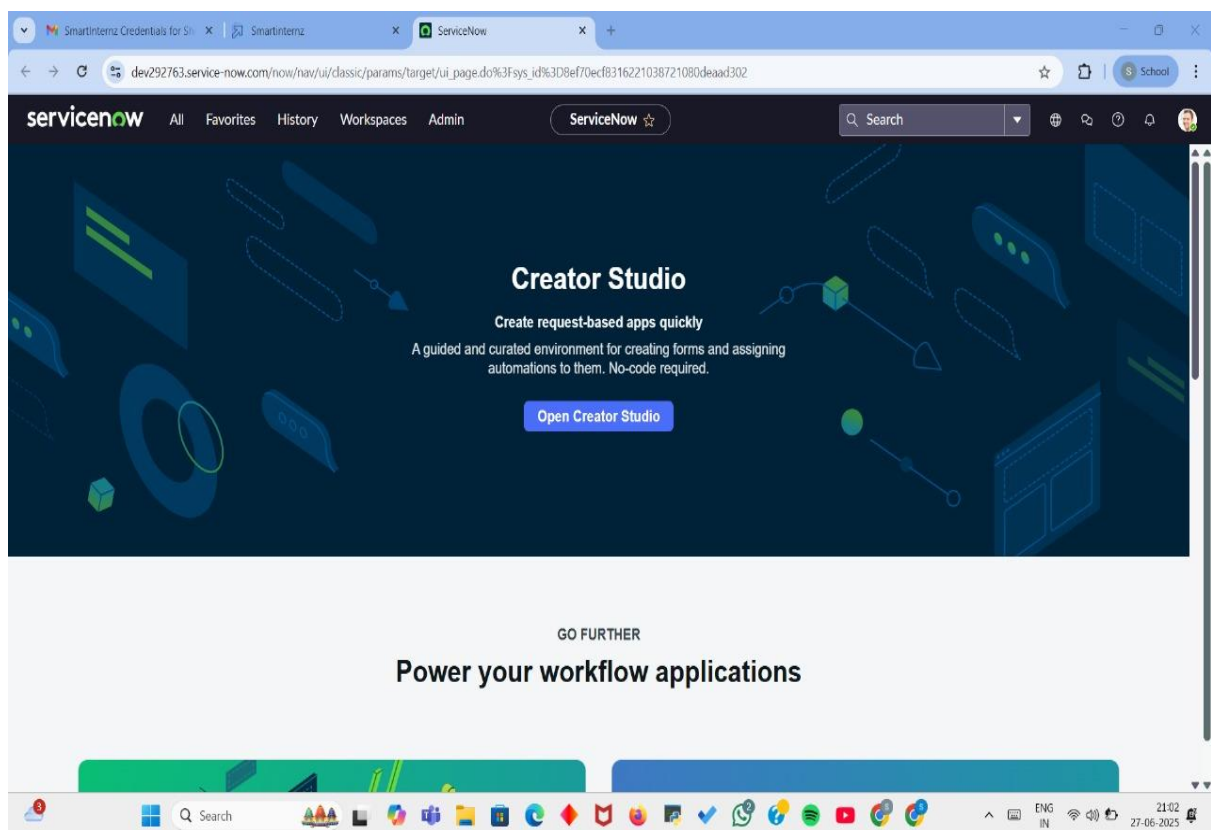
SmartInternz Credentials for Sn × Smartinternz × ServiceNow × +

dev292763.service-now.com/now/nav/ui/classic/params/target/ui_page.do%3Fsys_id%3D8ef70ecf8316221038721080deaad302

S School

servicenow All Favorites History Workspaces Admin ServiceNow ☆ Search

Creator Studio

Create request-based apps quickly

A guided and curated environment for creating forms and assigning automations to them. No-code required.

Open Creator Studio

GO FURTHER

Power your workflow applications

Search

ENG IN 21:02 27-06-2025